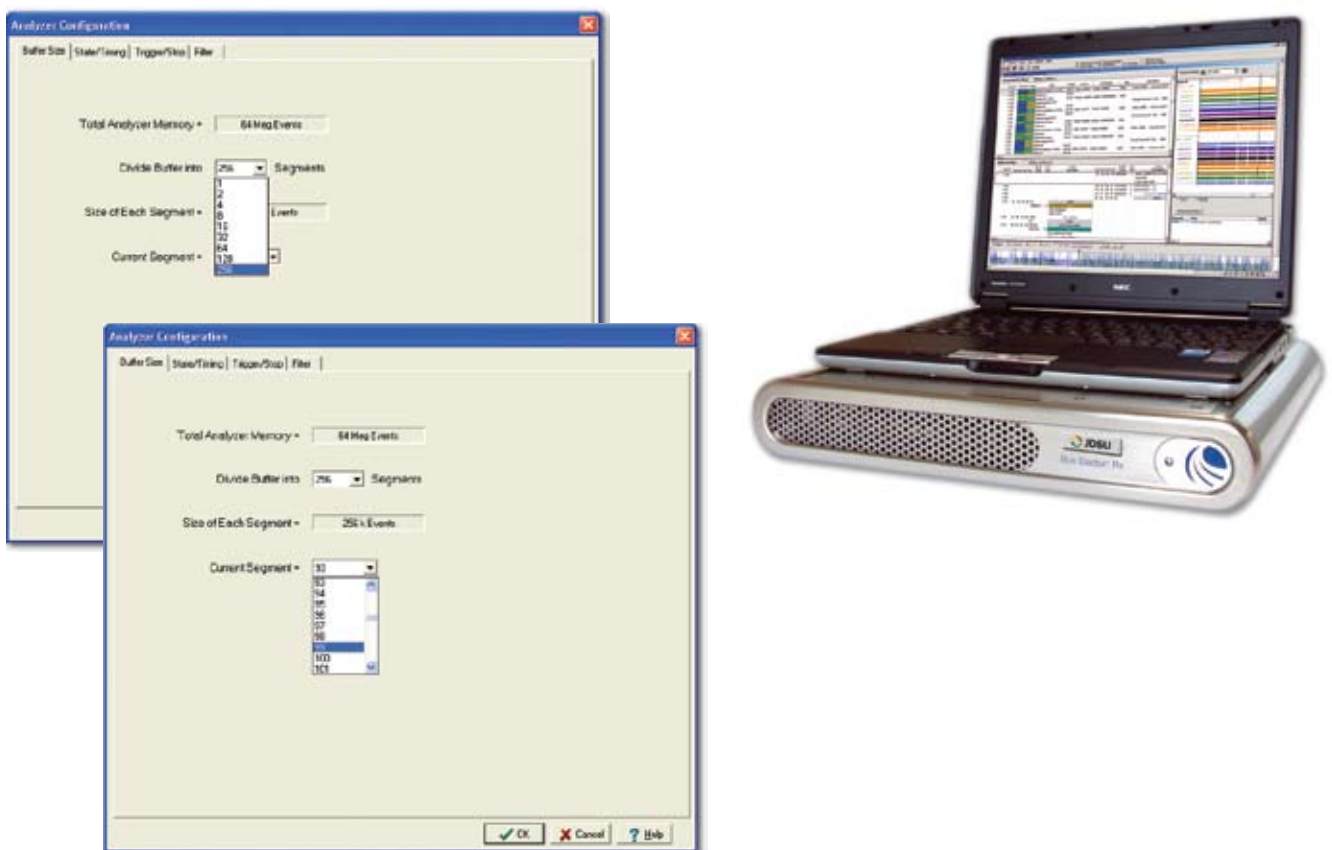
Analyzer Configuration

Buffer Size | State/Timing | Trigger/Stop | Filter

Total Analyzer Memory = 64 Meg Events

Divide Buffer into 256 Segments

1
2
4
8
16
32
64
128
256

Size of Each Segment = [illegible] Events

Current Segment =

Analyzer Configuration

Buffer Size | State/Timing | Trigger/Stop | Filter

Total Analyzer Memory = 64 Meg Events

Divide Buffer into 256 Segments

Size of Each Segment = 256 k Events

Current Segment = 93

93
94
95
96
97
98
99
100
101

OK Cancel Help

JDSU
Bus Doctor Rx